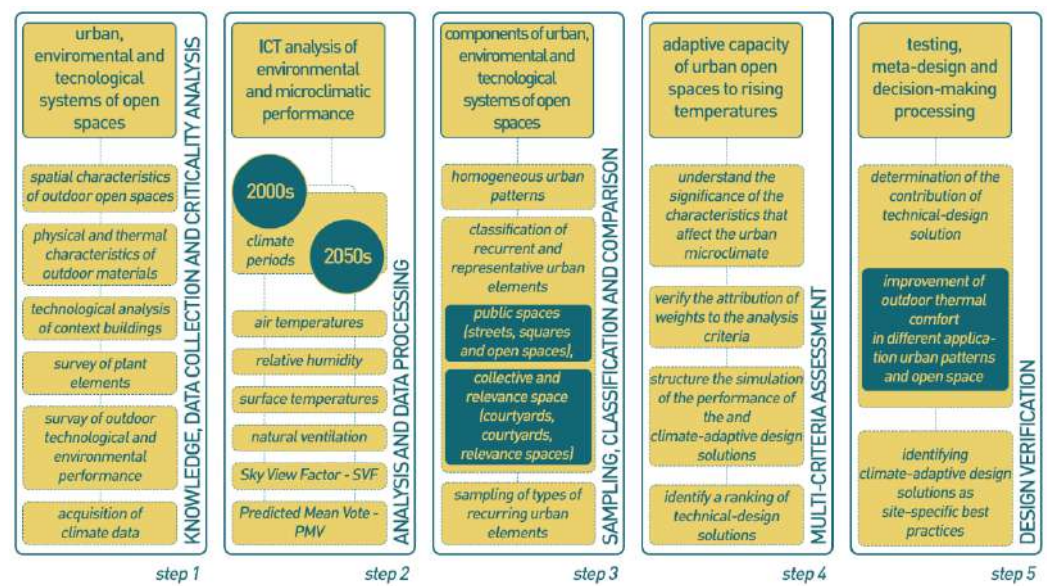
urban, enviromental and tecnological systems of open spaces

spatial characteristics of outdoor open spaces

physical and thermal characteristics of outdoor materials

technological analysis of context buildings

survey of plant elements

survey of outdoor technological and environmental performance

acquisition of climate data

KNOWLEDGE, DATA COLLECTION AND CRITICALITY ANALYSIS

step 1

ICT analysis of environmental and microclimatic performance

2000s

climate periods

2050s

air temperatures

relative humidity

surface temperatures

natural ventilation

Sky View Factor - SVF

Predicted Mean Vote - PMV

ANALYSIS AND DATA PROCESSING

step 2

components of urban, enviromental and tecnological systems of open spaces

homogeneous urban patterns

classification of recurrent and representative urban elements

public spaces (streets, squares and open spaces),

collective and relevance space (courtyards, courtyards, relevance spaces)

sampling of types of recurring urban elements

SAMPLING, CLASSIFICATION AND COMPARISON

step 3

adaptive capacity of urban open spaces to rising temperatures

understand the significance of the characteristics that affect the urban microclimate

verify the attribution of weights to the analysis criteria

structure the simulation of the performance of the and climate-adaptive design solutions

identify a ranking of technical-design solutions

MULTI-CRITERIA ASSESSMENT

step 4

testing, meta-design and decision-making processing

determination of the contribution of technical-design solution

improvement of outdoor thermal comfort in different application urban patterns and open space

identifying climate-adaptive design solutions as site-specific best practices

DESIGN VERIFICATION

step 5